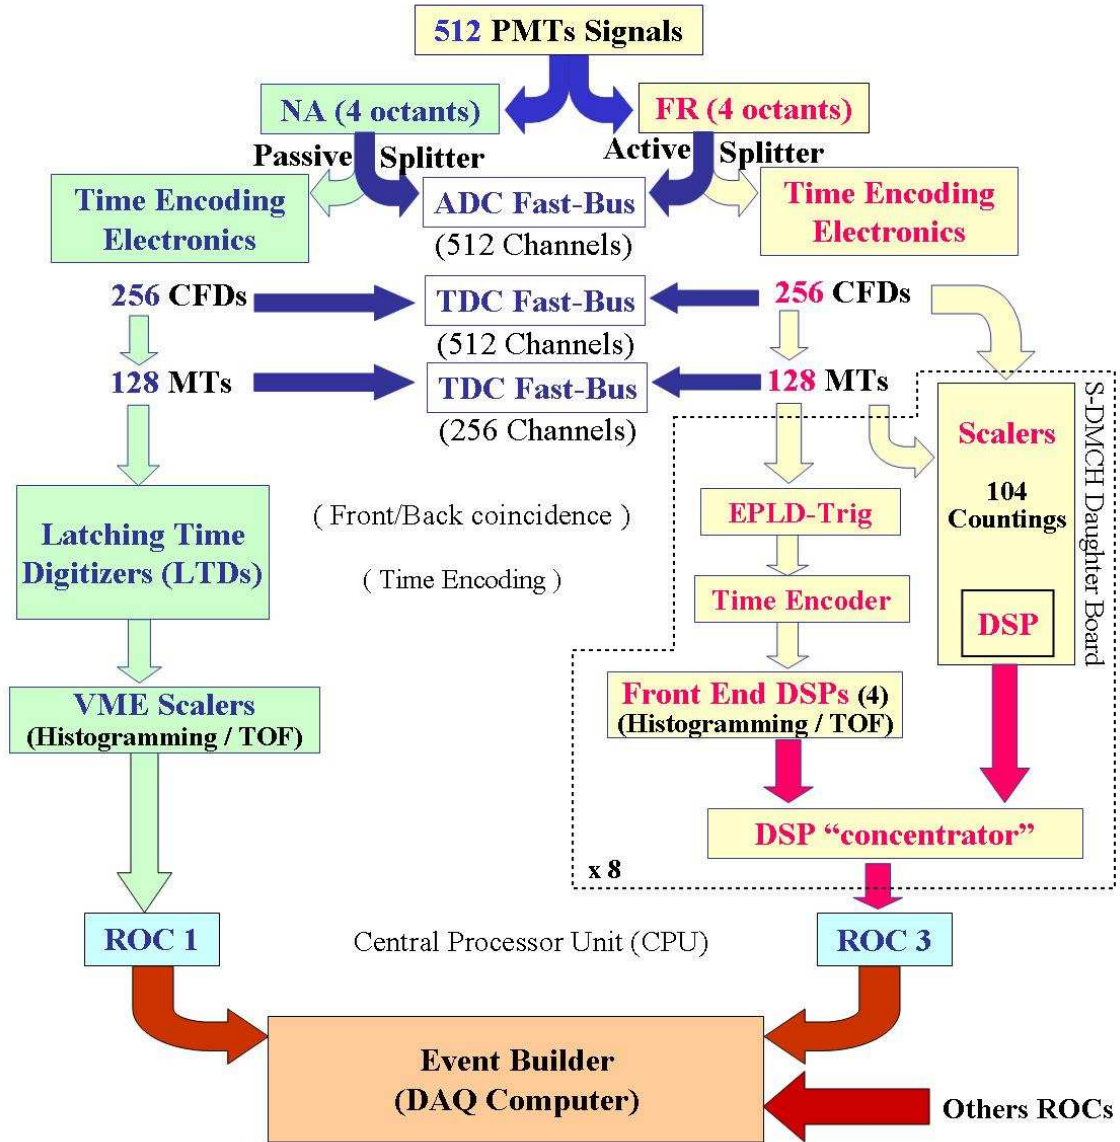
512 PMTs Signals

NA (4 octants)

FR (4 octants)

Passive Splitter

Active Splitter

Time Encoding Electronics

ADC Fast-Bus
(512 Channels)

Time Encoding Electronics

256 CFDs

TDC Fast-Bus
(512 Channels)

256 CFDs

128 MTs

TDC Fast-Bus
(256 Channels)

128 MTs

S-DMCH Daughter Board

Scalers

104 Countings

DSP

Latching Time Digitizers (LTDs)

( Front/Back coincidence )

( Time Encoding )

EPLD-Trig

Time Encoder

VME Scalers
(Histogramming / TOF)

Front End DSPs (4)
(Histogramming / TOF)

DSP "concentrator"

x 8

ROC 1

Central Processor Unit (CPU)

ROC 3

Event Builder
(DAQ Computer)

Others ROCs